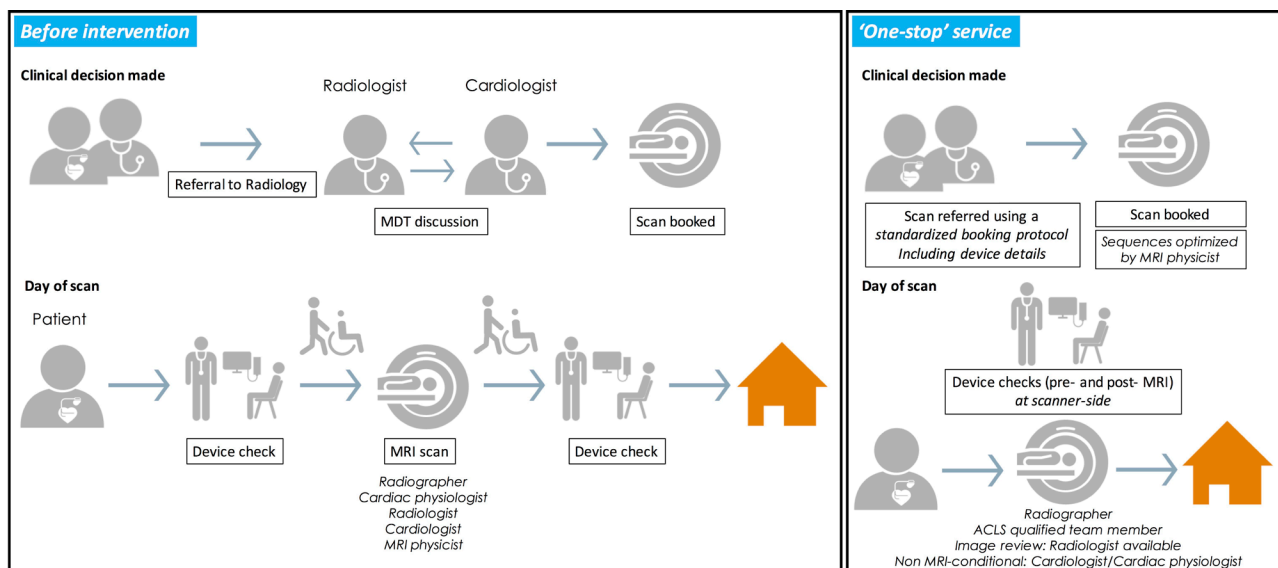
Before intervention

Clinical decision made

Radiologist

Cardiologist

Referral to Radiology

MDT discussion

Scan booked

Day of scan

Patient

Device check

MRI scan

Radiographer
Cardiac physiologist
Radiologist
Cardiologist
MRI physicist

Device check

'One-stop' service

Clinical decision made

Scan referred using a standardized booking protocol Including device details

Scan booked

Sequences optimized by MRI physicist

Day of scan

Device checks (pre- and post- MRI) at scanner-side

Radiographer
ACLS qualified team member
Image review: Radiologist available
Non MRI-conditional: Cardiologist/Cardiac physiologist